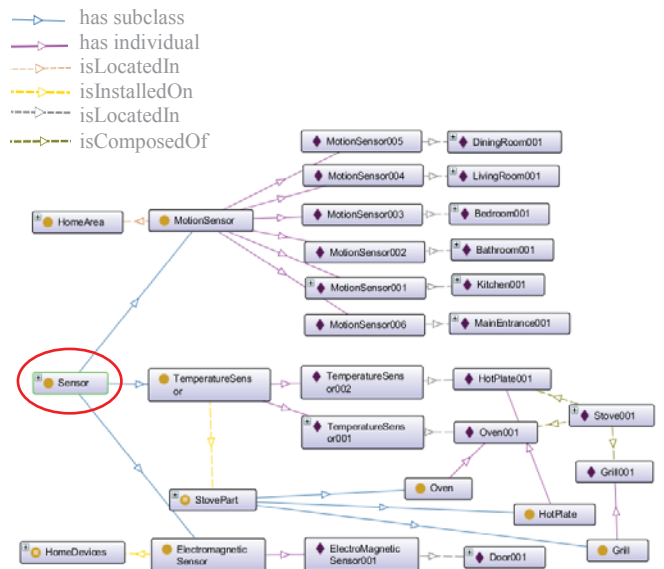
has subclass
has individual
isLocatedIn
isInstalledOn
isLocatedIn
isComposedOf

MotionSensor005
DiningRoom001
MotionSensor004
LivingRoom001
HomeArea
MotionSensor
MotionSensor003
Bedroom001
MotionSensor002
Bathroom001
MotionSensor001
Kitchen001
MotionSensor006
MainEntrance001
Sensor
TemperatureSensor
TemperatureSensor002
HotPlate001
Stove001
TemperatureSensor001
Oven001
Grill001
StovePart
Oven
HotPlate
Grill
HomeDevices
Electromagnetic Sensor
ElectroMagneticSensor001
Door001